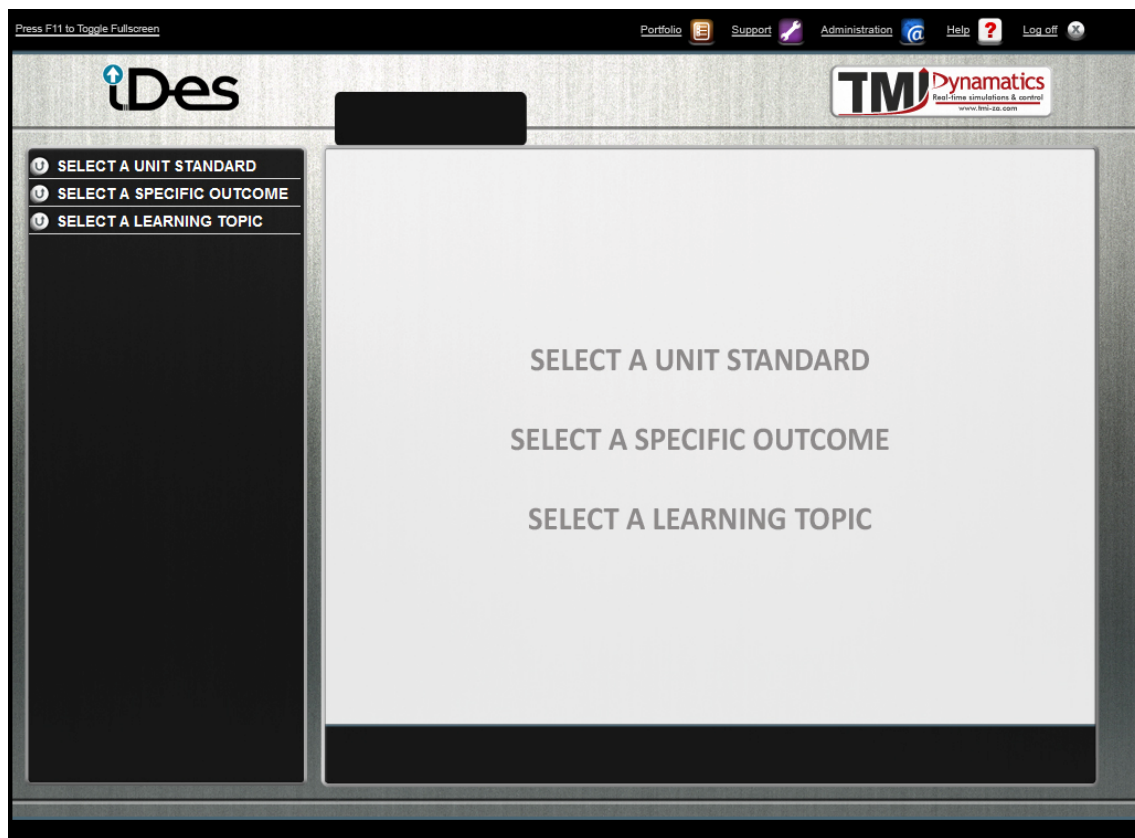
Press F11 to Toggle Fullscreen

Portfolio Support Administration Help Log off

iDes

TMI Dynamatics
Real-time simulations & control
www.tmi-za.com

SELECT A UNIT STANDARD
SELECT A SPECIFIC OUTCOME
SELECT A LEARNING TOPIC

SELECT A UNIT STANDARD

SELECT A SPECIFIC OUTCOME

SELECT A LEARNING TOPIC